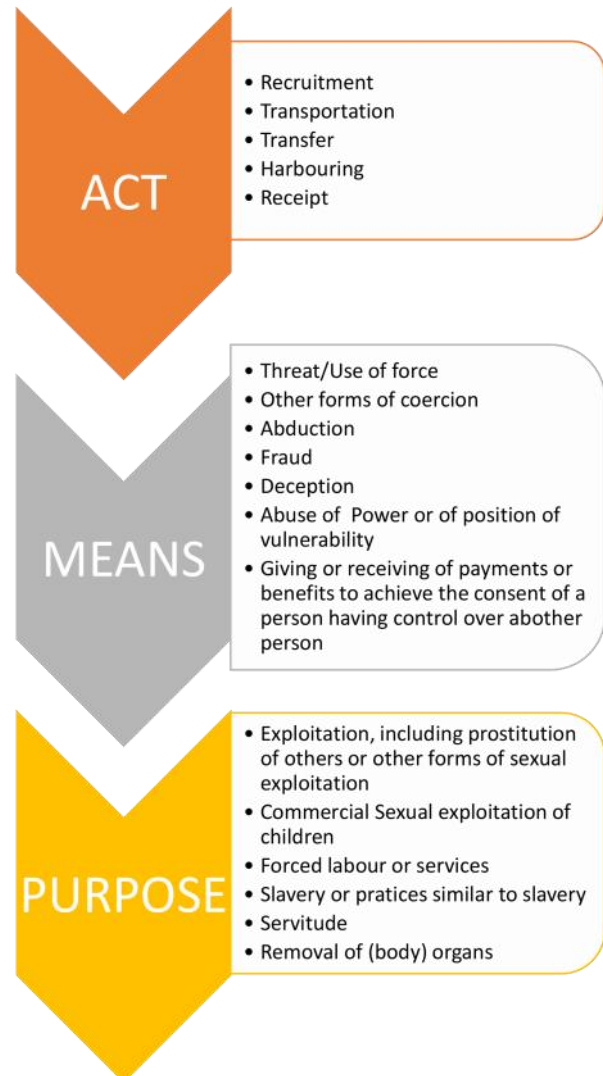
ACT

• Recruitment
• Transportation
• Transfer
• Harbouring
• Receipt

MEANS

• Threat/Use of force
• Other forms of coercion
• Abduction
• Fraud
• Deception
• Abuse of Power or of position of vulnerability
• Giving or receiving of payments or benefits to achieve the consent of a person having control over abother person

PURPOSE

• Exploitation, including prostitution of others or other forms of sexual exploitation
• Commercial Sexual exploitation of children
• Forced labour or services
• Slavery or pratices similar to slavery
• Servitude
• Removal of (body) organs